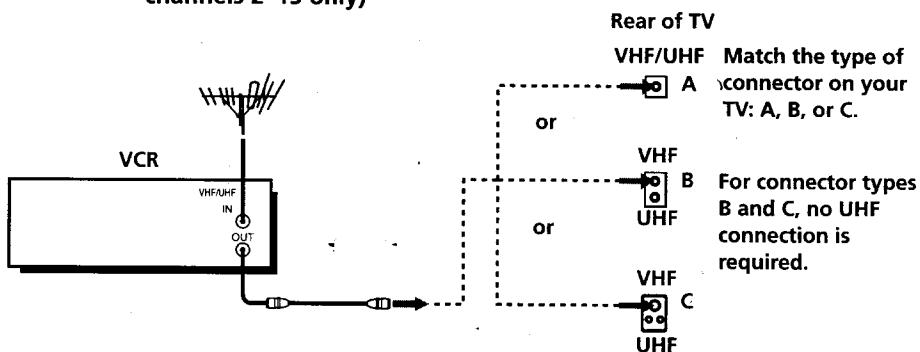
channels 2–13 only)

Rear of TV

VHF/UHF A

Match the type of connector on your TV: A, B, or C.

or

VCR

VHF/UHF IN

OUT

VHF B UHF

For connector types B and C, no UHF connection is required.

or

VHF C UHF